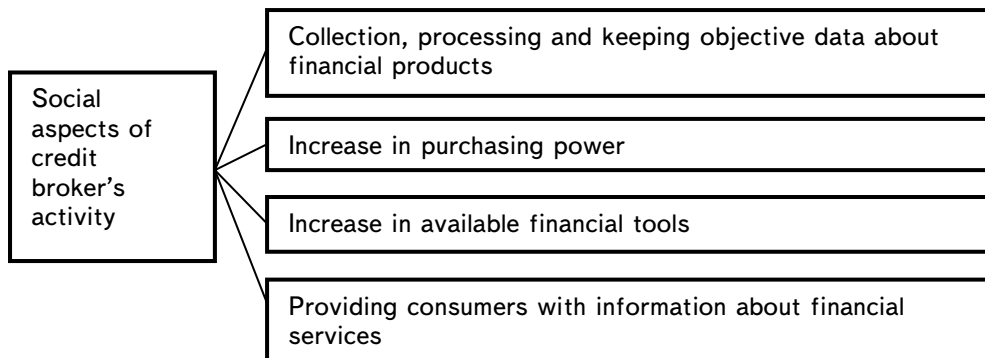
Social aspects of credit broker's activity

Collection, processing and keeping objective data about financial products

Increase in purchasing power

Increase in available financial tools

Providing consumers with information about financial services